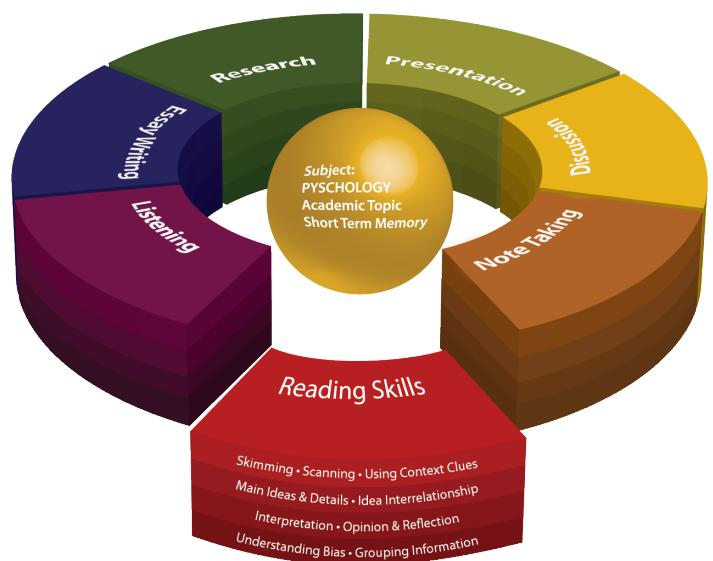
Research

Presentation

Essay Writing

Discussion

Subject:
PYSCHOLOGY
Academic Topic
Short Term Memory

Listening

Note Taking

Reading Skills

Skimming • Scanning • Using Context Clues
Main Ideas & Details • Idea Interrelationship
Interpretation • Opinion & Reflection
Understanding Bias • Grouping Information